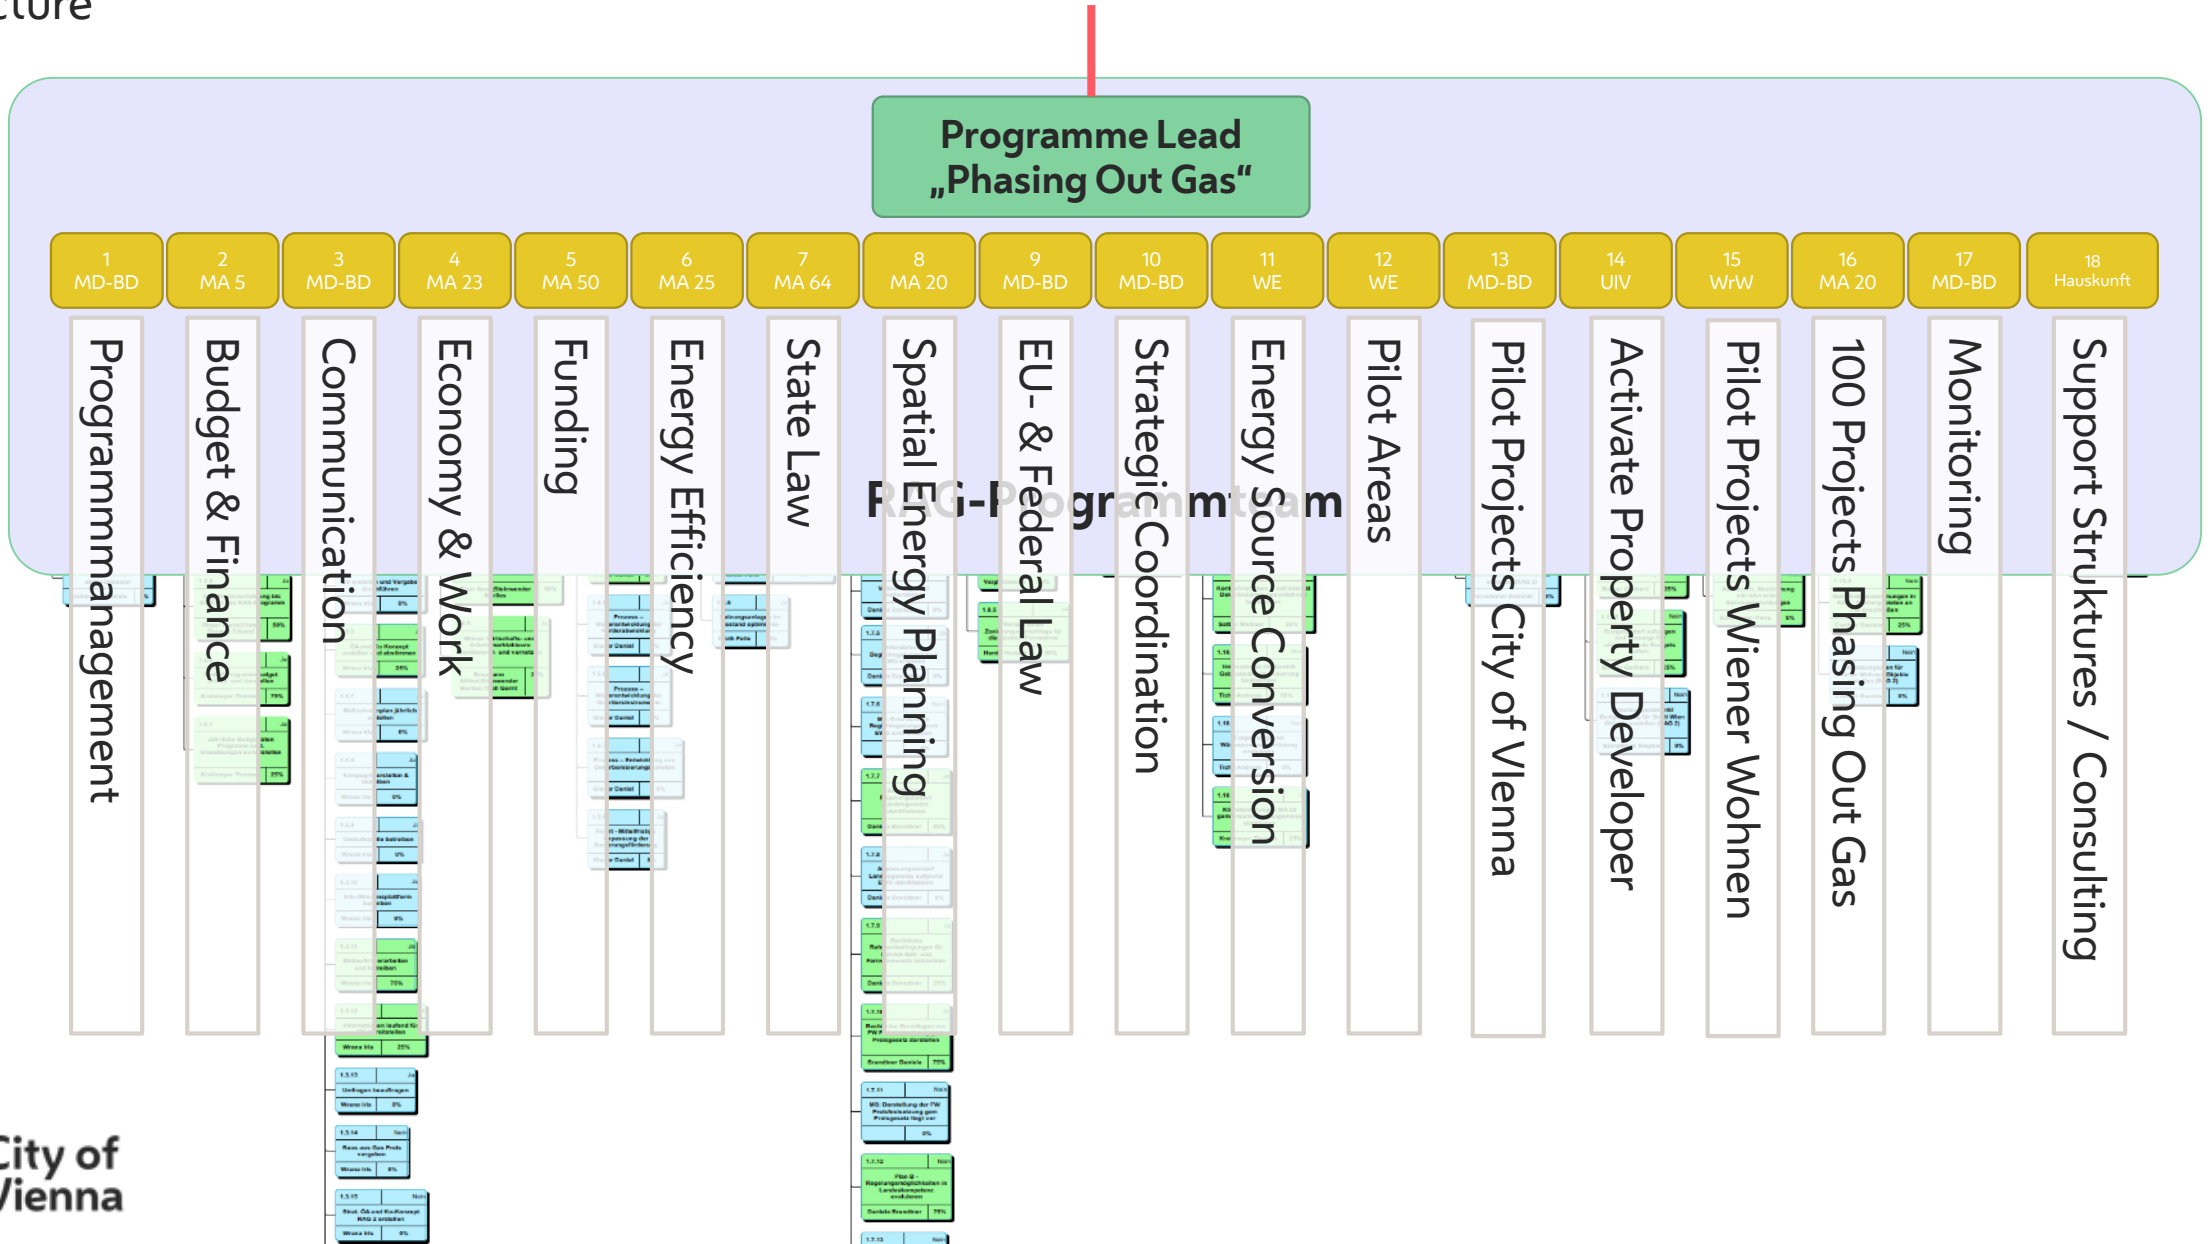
cture

Programme Lead „Phasing Out Gas“

1 MD-BD
2 MA 5
3 MD-BD
4 MA 23
5 MA 50
6 MA 25
7 MA 64
8 MA 20
9 MD-BD
10 MD-BD
11 WE
12 WE
13 MD-BD
14 UIV
15 WrW
16 MA 20
17 MD-BD
18 Hauskunft

Programmmanagement
Budget & Finance
Communication
Economy & Work
Funding
Energy Efficiency
State Law
Spatial Energy Planning
EU- & Federal Law
Strategic Coordination
Energy Source Conversion
Pilot Areas
Pilot Projects City of Vienna
Activate Property Developer
Pilot Projects Wiener Wohnen
100 Projects Phasing Out Gas
Monitoring
Support Structures / Consulting

RAG-Programmteam

City of Vienna